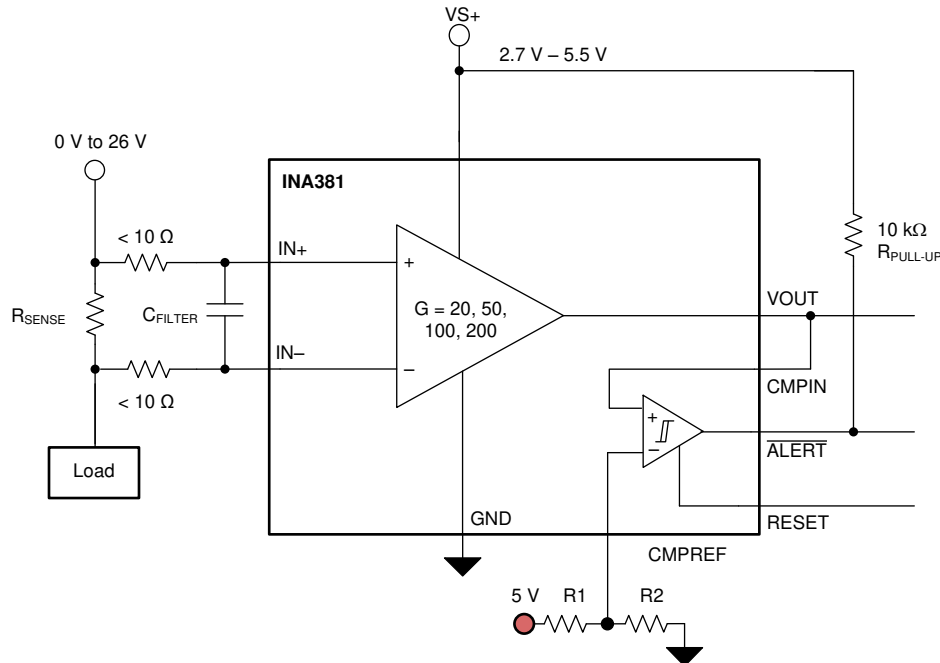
VS+

2.7 V – 5.5 V

0 V to 26 V

INA381

< 10 Ω

IN+

+

10 kΩ
$R_{PULL-UP}$

$R_{SENSE}$

$C_{FILTER}$

G = 20, 50, 100, 200

VOUT

IN–

–

< 10 Ω

CMPIN

+

–

$\overline{ALERT}$

Load

GND

RESET

CMPREF

5 V

R1

R2